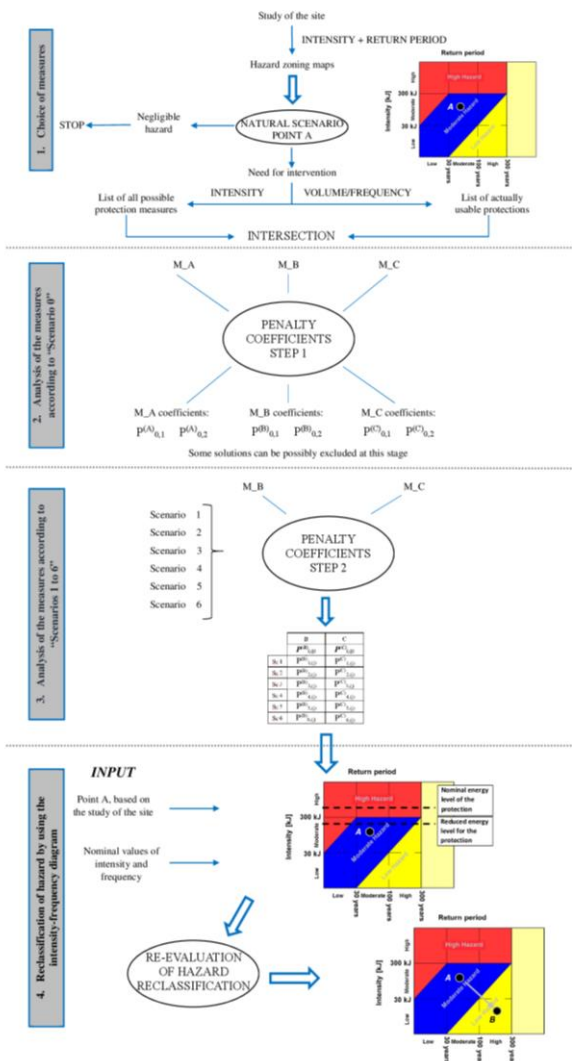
1. Choice of measures

Study of the site

INTENSITY + RETURN PERIOD

Hazard zoning maps

Return period

High Hazard

Moderate Hazard

A

Intensity [kJ]

High

300 kJ

Moderate

30 kJ

Low

Low

30 years

Moderate

100 years

High

300 years

STOP

Negligible hazard

NATURAL SCENARIO POINT A

Need for intervention

INTENSITY

VOLUME/FREQUENCY

List of all possible protection measures

List of actually usable protections

INTERSECTION

2. Analysis of the measures according to "Scenario 0"

M_A

M_B

M_C

PENALTY COEFFICIENTS STEP 1

M_A coefficients: $P^{(A)}_{0,1}$ $P^{(A)}_{0,2}$

M_B coefficients: $P^{(B)}_{0,1}$ $P^{(B)}_{0,2}$

M_C coefficients: $P^{(C)}_{0,1}$ $P^{(C)}_{0,2}$

Some solutions can be possibly excluded at this stage

3. Analysis of the measures according to "Scenarios 1 to 6"

M_B

M_C

Scenario 1

Scenario 2

Scenario 3

Scenario 4

Scenario 5

Scenario 6

PENALTY COEFFICIENTS STEP 2

| | B | C |
|---|---|---|
| | $P^{(B)}_{i,j}$ | $P^{(C)}_{i,j}$ |
| Sc.1 | $P^{(B)}_{1,j}$ | $P^{(C)}_{1,j}$ |
| Sc.2 | $P^{(B)}_{2,j}$ | $P^{(C)}_{2,j}$ |
| Sc.3 | $P^{(B)}_{3,j}$ | $P^{(C)}_{3,j}$ |
| Sc.4 | $P^{(B)}_{4,j}$ | $P^{(C)}_{4,j}$ |
| Sc.5 | $P^{(B)}_{5,j}$ | $P^{(C)}_{5,j}$ |
| Sc.6 | $P^{(B)}_{6,j}$ | $P^{(C)}_{6,j}$ |

4. Reclassification of hazard by using the intensity-frequency diagram

INPUT

Point A, based on the study of the site

Nominal values of intensity and frequency

Return period

High Hazard

Moderate Hazard

Low Hazard

A

Nominal energy level of the protection

Reduced energy level for the protection

Intensity [kJ]

High

300 kJ

Moderate

30 kJ

Low

Low

30 years

Moderate

100 years

High

300 years

RE-EVALUATION OF HAZARD RECLASSIFICATION

Return period

High Hazard

Moderate Hazard

Low Hazard

A

B

Intensity [kJ]

High

300 kJ

Moderate

30 kJ

Low

Low

30 years

Moderate

100 years

High

300 years